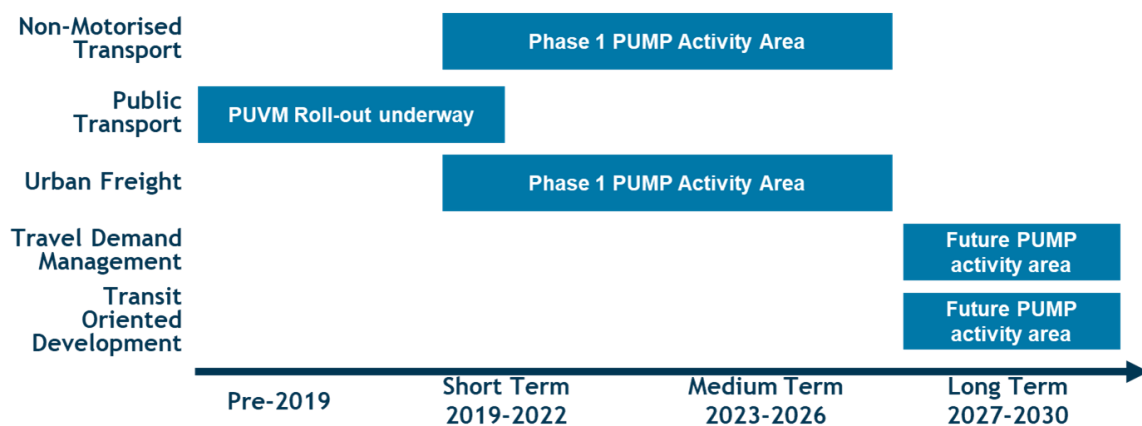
Non-Motorised Transport

Phase 1 PUMP Activity Area

Public Transport

PUVM Roll-out underway

Urban Freight

Phase 1 PUMP Activity Area

Travel Demand Management

Future PUMP activity area

Transit Oriented Development

Future PUMP activity area

Pre-2019

Short Term 2019-2022

Medium Term 2023-2026

Long Term 2027-2030